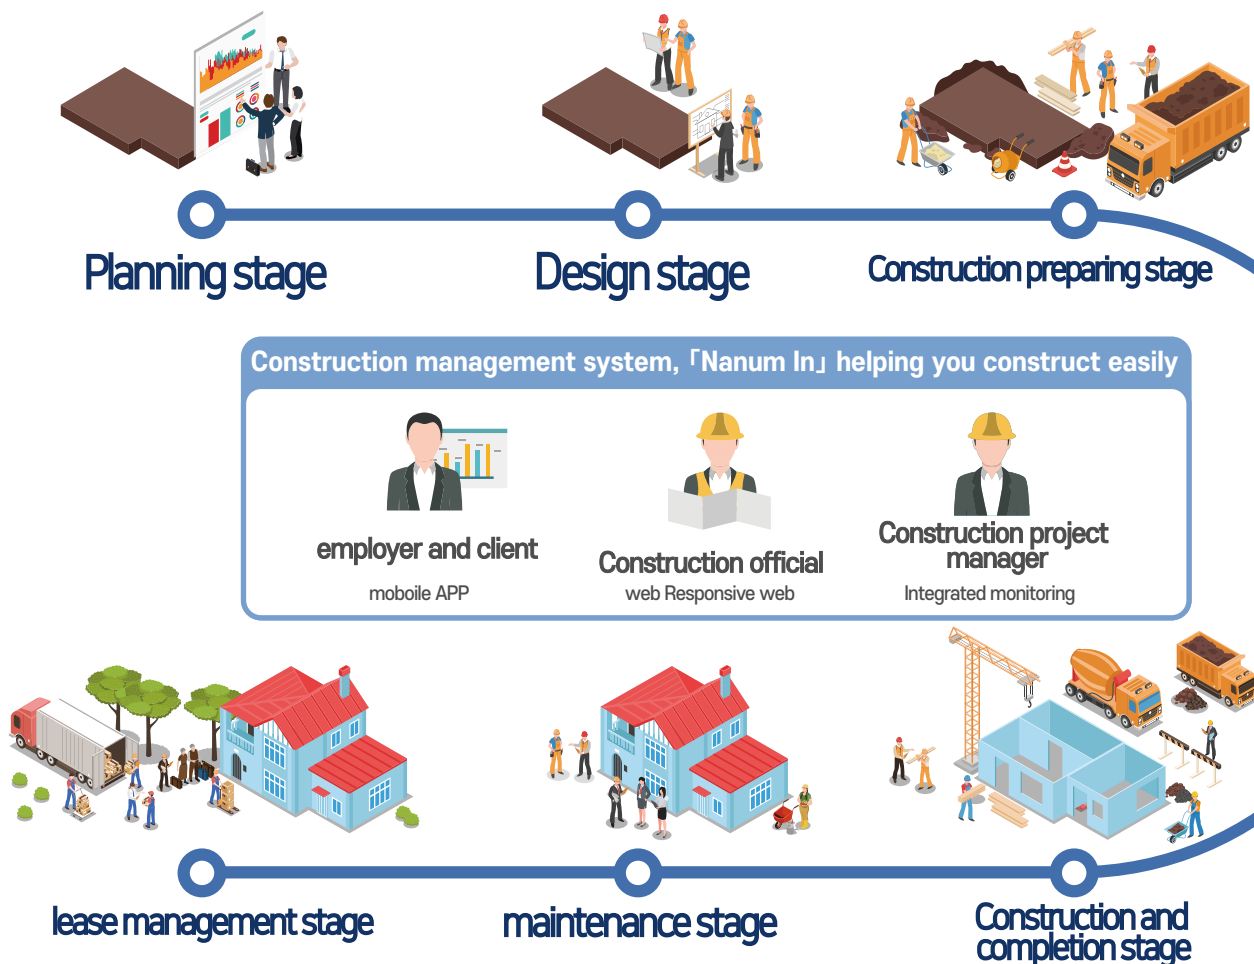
Planning stage

Design stage

Construction preparing stage

Construction management system, 「Nanum In」 helping you construct easily

employer and client
moboile APP

Construction official
web Responsive web

Construction project manager
Integrated monitoring

lease management stage

maintenance stage

Construction and completion stage